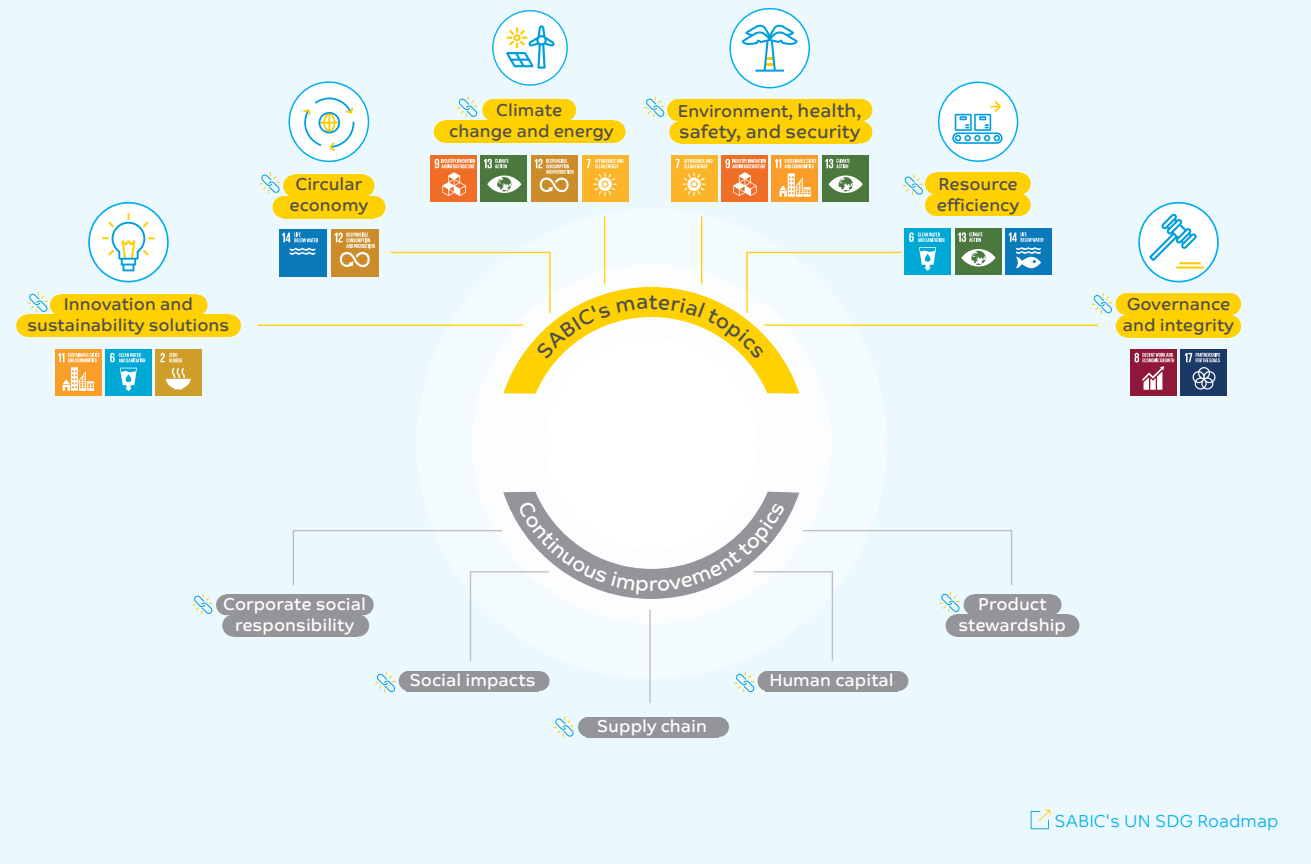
Climate change and energy

9 INDUSTRY, INNOVATION AND INFRASTRUCTURE
13 CLIMATE ACTION
12 RESPONSIBLE CONSUMPTION AND PRODUCTION
7 AFFORDABLE AND CLEAN ENERGY

Environment, health, safety, and security

7 AFFORDABLE AND CLEAN ENERGY
9 INDUSTRY, INNOVATION AND INFRASTRUCTURE
11 SUSTAINABLE CITIES AND COMMUNITIES
13 CLIMATE ACTION

Circular economy

14 LIFE BELOW WATER
12 RESPONSIBLE CONSUMPTION AND PRODUCTION

Resource efficiency

6 CLEAN WATER AND SANITATION
13 CLIMATE ACTION
14 LIFE BELOW WATER

Innovation and sustainability solutions

11 SUSTAINABLE CITIES AND COMMUNITIES
6 CLEAN WATER AND SANITATION
2 ZERO HUNGER

Governance and integrity

8 DECENT WORK AND ECONOMIC GROWTH
17 PARTNERSHIPS FOR THE GOALS

SABIC's material topics

Continuous improvement topics

Corporate social responsibility

Product stewardship

Social impacts

Human capital

Supply chain

SABIC's UN SDG Roadmap